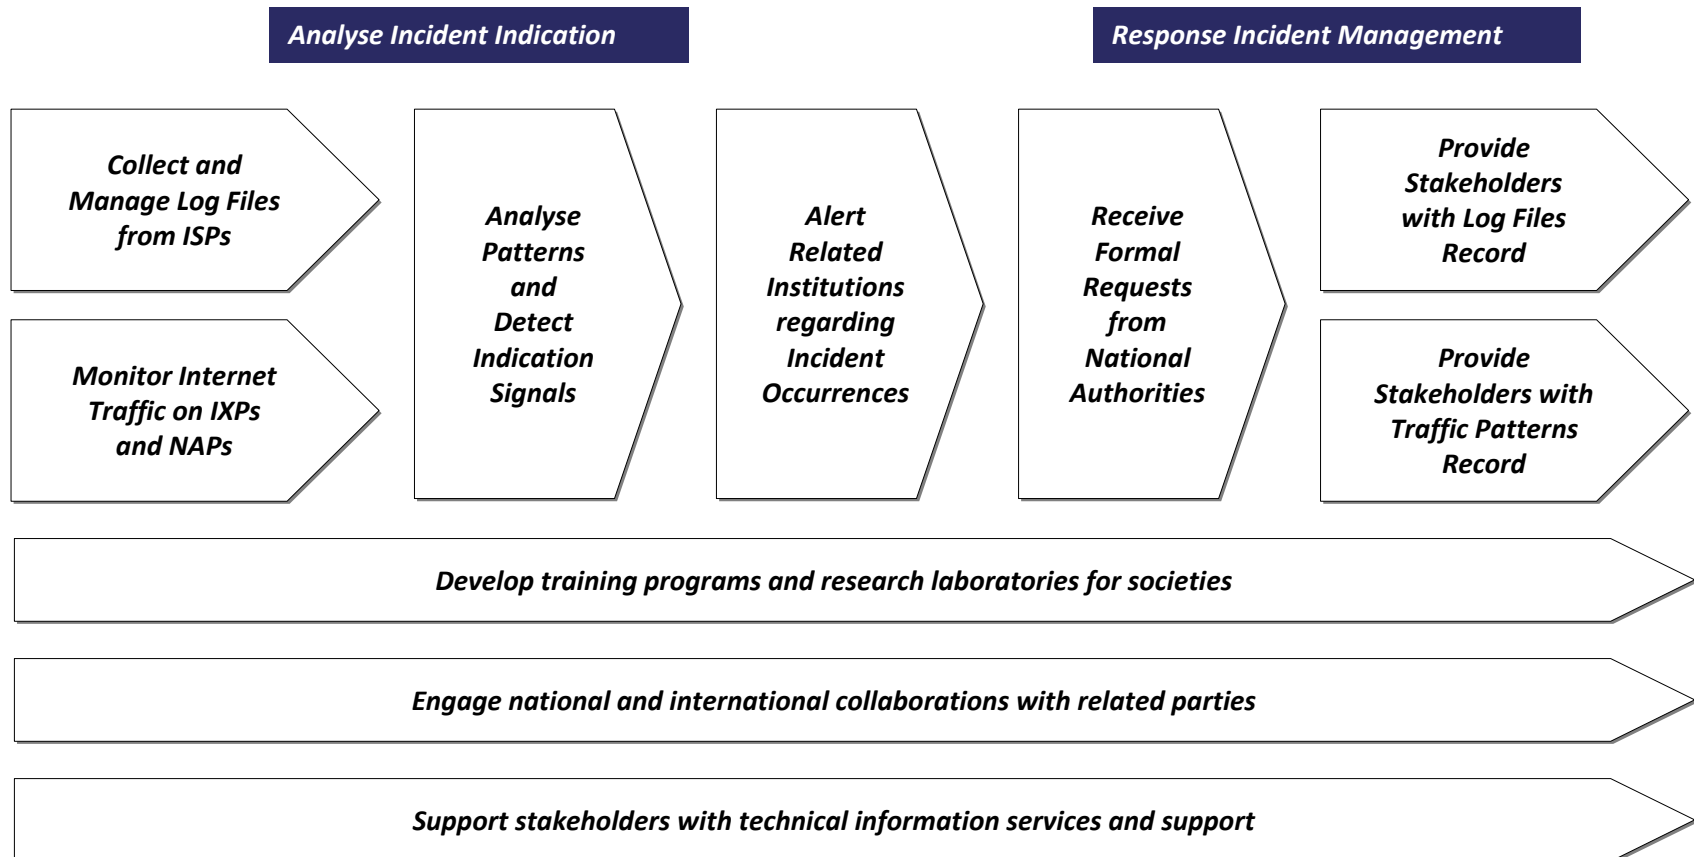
Analyse Incident Indication

Response Incident Management

Collect and Manage Log Files from ISPs

Monitor Internet Traffic on IXPs and NAPs

Analyse Patterns and Detect Indication Signals

Alert Related Institutions regarding Incident Occurrences

Receive Formal Requests from National Authorities

Provide Stakeholders with Log Files Record

Provide Stakeholders with Traffic Patterns Record

Develop training programs and research laboratories for societies

Engage national and international collaborations with related parties

Support stakeholders with technical information services and support